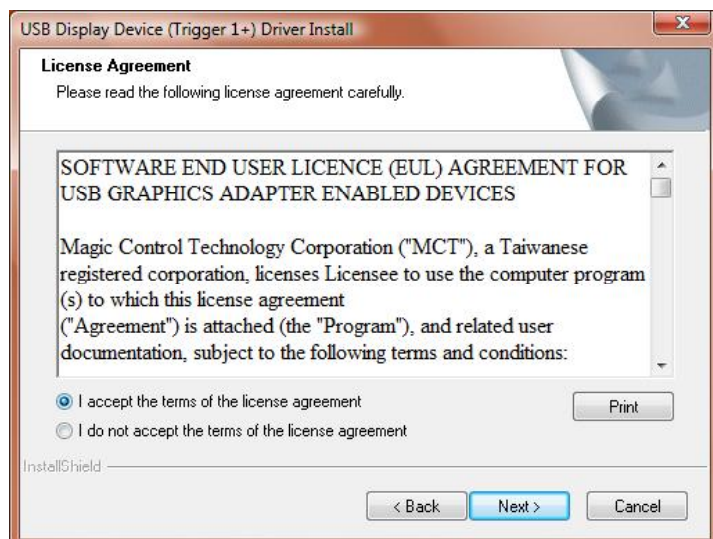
USB Display Device (Trigger 1+) Driver Install

License Agreement

Please read the following license agreement carefully.

SOFTWARE END USER LICENCE (EUL) AGREEMENT FOR USB GRAPHICS ADAPTER ENABLED DEVICES

Magic Control Technology Corporation ("MCT"), a Taiwanese registered corporation, licenses Licensee to use the computer program (s) to which this license agreement ("Agreement") is attached (the "Program"), and related user documentation, subject to the following terms and conditions:

I accept the terms of the license agreement

I do not accept the terms of the license agreement

Print

InstallShield

< Back

Next >

Cancel